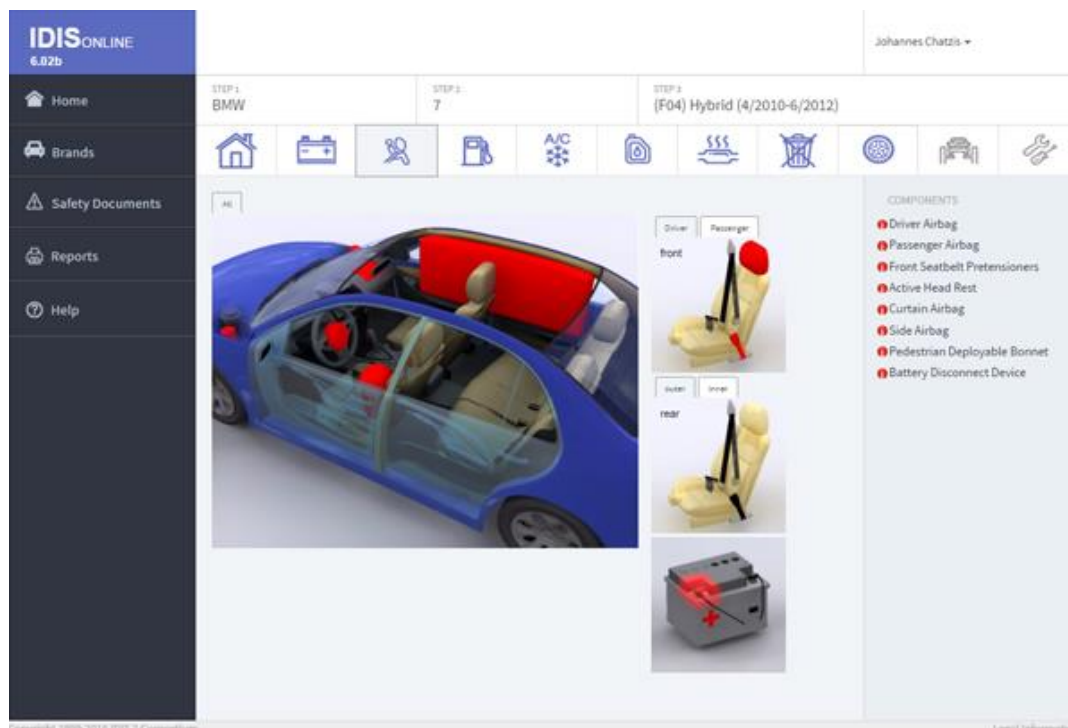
IDISONLINE
6.02b

Home

Brands

Safety Documents

Reports

Help

Johannes Chatzis ▾

STEP 1
BMW

STEP 2
7

STEP 3
(F04) Hybrid (4/2010-6/2012)

A/C

All

Driver Passenger

front

Outer Inner

rear

COMPONENTS
Driver Airbag
Passenger Airbag
Front Seatbelt Pretensioners
Active Head Rest
Curtain Airbag
Side Airbag
Pedestrian Deployable Bonnet
Battery Disconnect Device

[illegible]

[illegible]